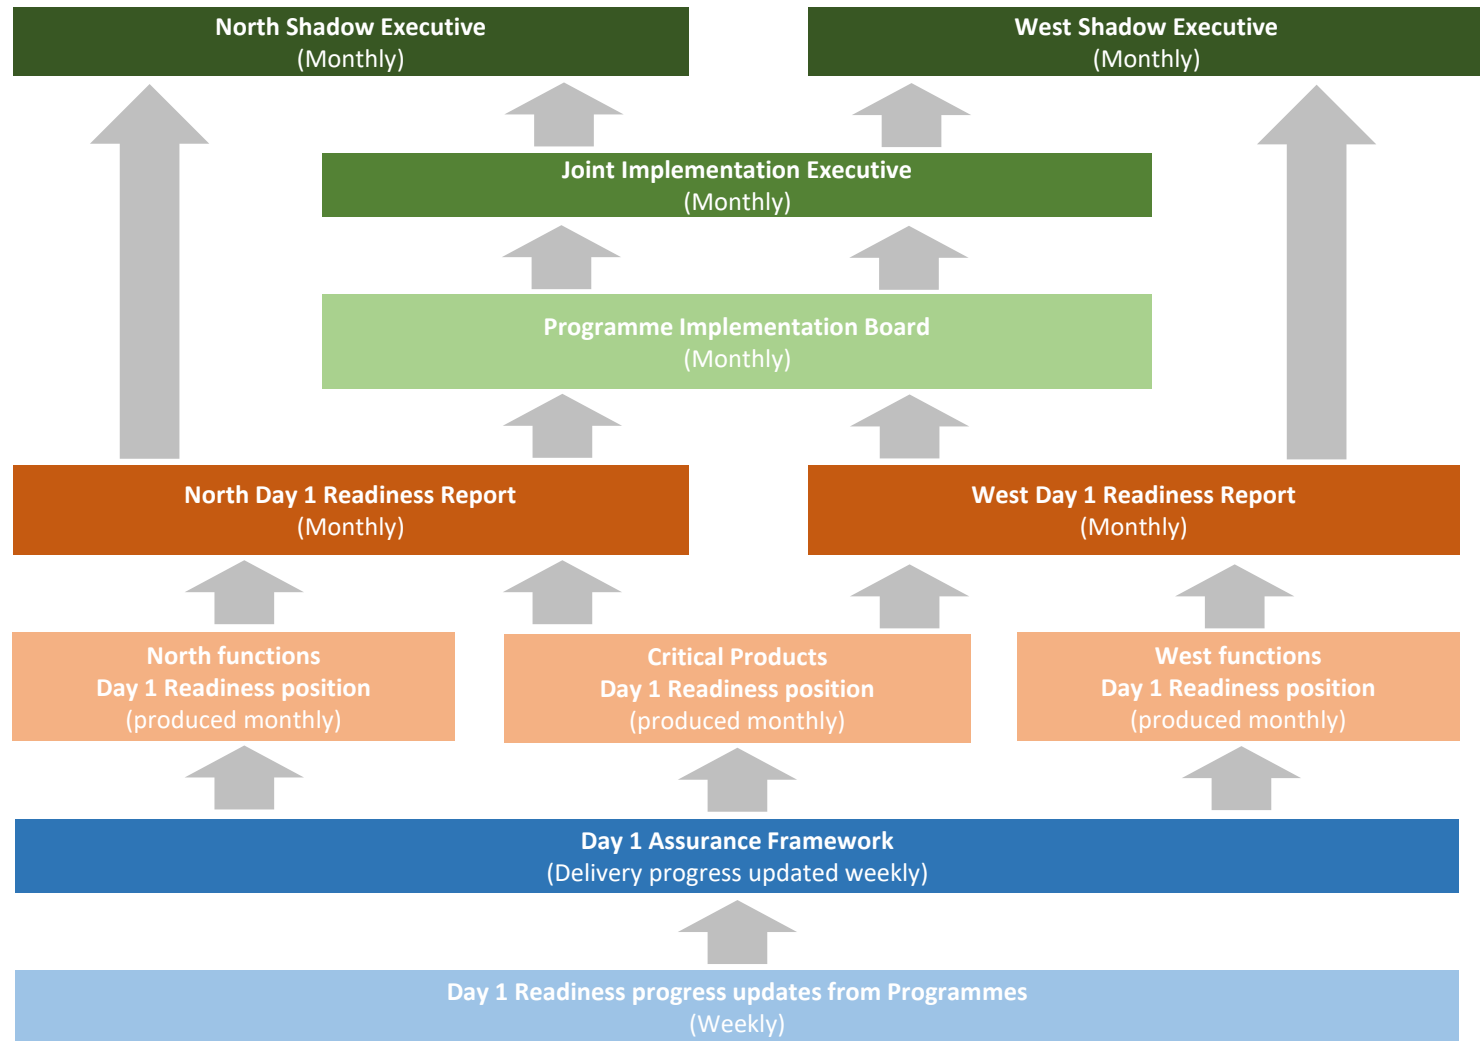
North Shadow Executive
(Monthly)

West Shadow Executive
(Monthly)

Joint Implementation Executive
(Monthly)

Programme Implementation Board
(Monthly)

North Day 1 Readiness Report
(Monthly)

West Day 1 Readiness Report
(Monthly)

North functions
Day 1 Readiness position
(produced monthly)

Critical Products
Day 1 Readiness position
(produced monthly)

West functions
Day 1 Readiness position
(produced monthly)

Day 1 Assurance Framework
(Delivery progress updated weekly)

Day 1 Readiness progress updates from Programmes
(Weekly)